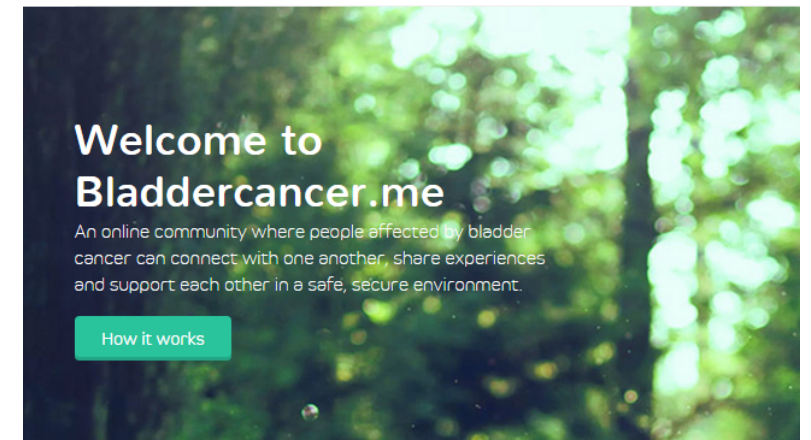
Welcome to Bladdercancer.me

An online community where people affected by bladder cancer can connect with one another, share experiences and support each other in a safe, secure environment.

How it works